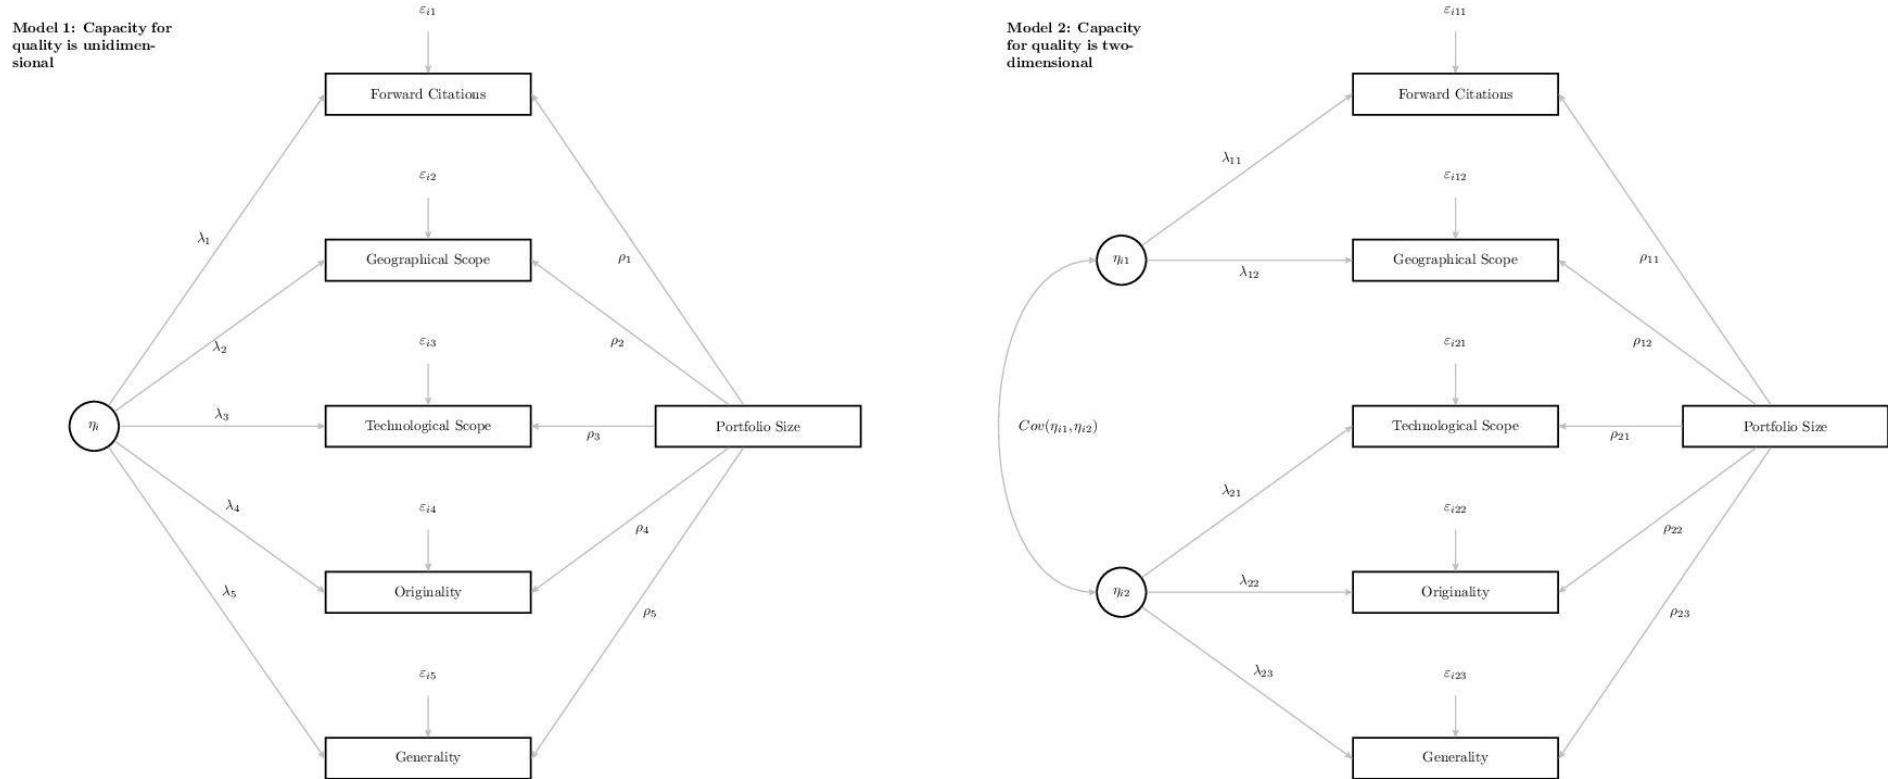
Model 1: Capacity for quality is unidimensional

$\varepsilon_{i1}$

Forward Citations

$\varepsilon_{i2}$

Geographical Scope

$\varepsilon_{i3}$

Technological Scope

$\varepsilon_{i4}$

Originality

$\varepsilon_{i5}$

Generality

$\eta_i$

$\lambda_1$

$\lambda_2$

$\lambda_3$

$\lambda_4$

$\lambda_5$

Portfolio Size

$\rho_1$

$\rho_2$

$\rho_3$

$\rho_4$

$\rho_5$

Model 2: Capacity for quality is two-dimensional

$\varepsilon_{i11}$

Forward Citations

$\varepsilon_{i12}$

Geographical Scope

$\varepsilon_{i21}$

Technological Scope

$\varepsilon_{i22}$

Originality

$\varepsilon_{i23}$

Generality

$\eta_{i1}$

$\eta_{i2}$

$Cov(\eta_{i1}, \eta_{i2})$

$\lambda_{11}$

$\lambda_{12}$

$\lambda_{21}$

$\lambda_{22}$

$\lambda_{23}$

Portfolio Size

$\rho_{11}$

$\rho_{12}$

$\rho_{21}$

$\rho_{22}$

$\rho_{23}$